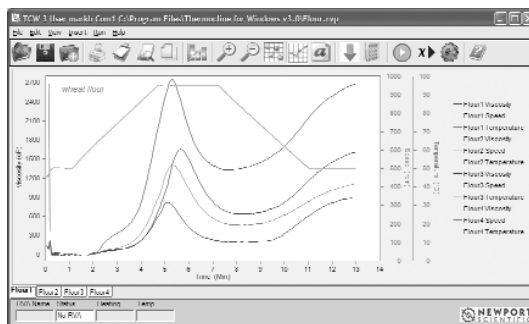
TCW 3 User: mark| Com1 C:\Program Files\Thermocline for Windows v3.0\Flour.rvp

File Edit View Insert Run Help

wheat flour

2700
2400
2100
1800
1500
1200
900
600
300
0

Viscosity (cP)

0 1 2 3 4 5 6 7 8 9 10 11 12 13 14
Time (Min)

1000
900
800
700
600
500
400
300
200
100
0

Speed (rpm)

100
90
80
70
60
50
40
30
20
10
0

Temperature (°C)

Flour1 Viscosity
Flour1 Speed
Flour1 Temperature
Flour2 Viscosity
Flour2 Speed
Flour2 Temperature
Flour3 Viscosity
Flour3 Speed
Flour3 Temperature
Flour4 Viscosity
Flour4 Speed
Flour4 Temperature

Flour1 Flour2 Flour3 Flour4

RVA Name Status Testing Temp
No RVA

NEWPORT SCIENTIFIC